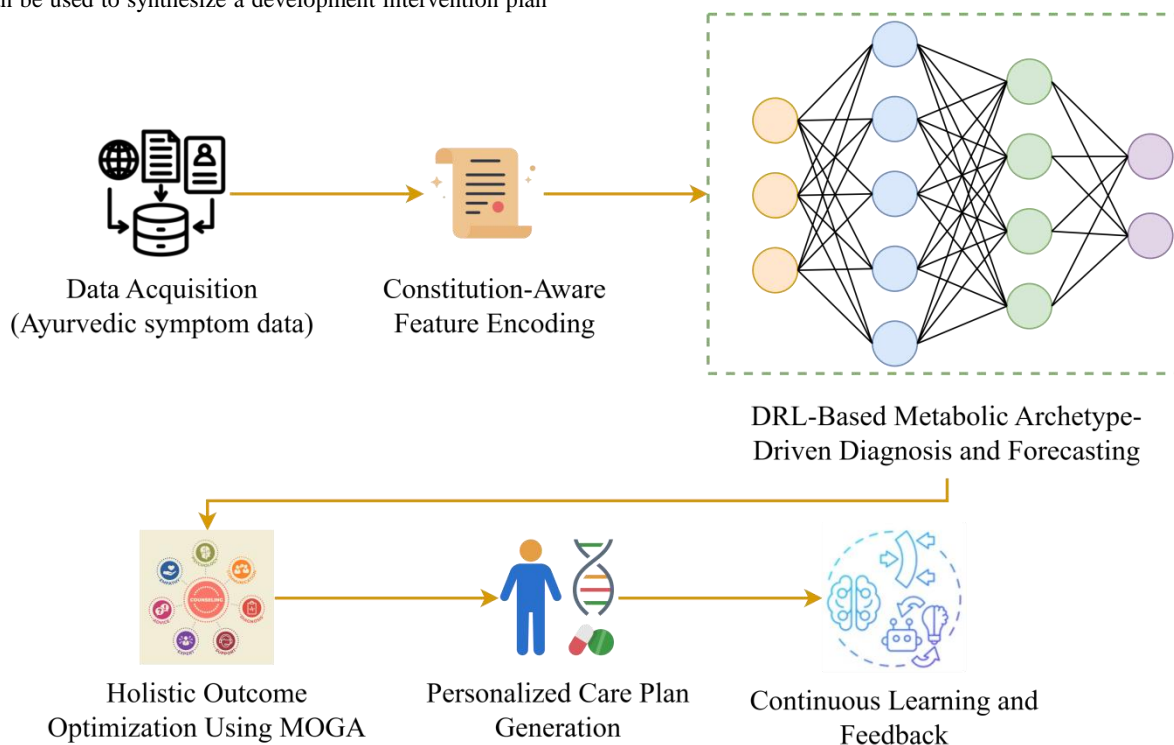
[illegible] be used to synthesize a development intervention plan

Data Acquisition (Ayurvedic symptom data)

Constitution-Aware Feature Encoding

DRL-Based Metabolic Archetype-Driven Diagnosis and Forecasting

COUNSELING

Holistic Outcome Optimization Using MOGA

Personalized Care Plan Generation

Continuous Learning and Feedback